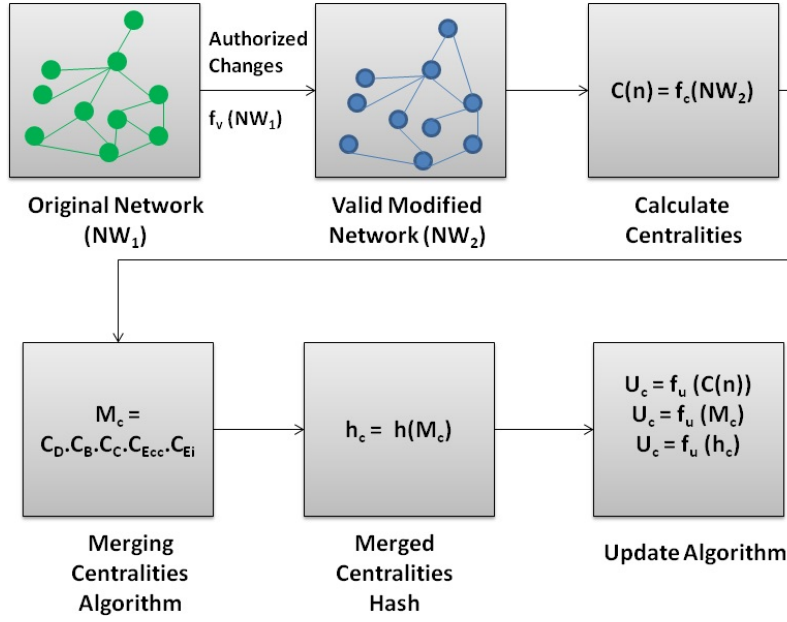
Authorized Changes

$f_v$ ($NW_1$)

$C(n) = f_c(NW_2)$

Original Network ($NW_1$)

Valid Modified Network ($NW_2$)

Calculate Centralities

$M_c = C_D.C_B.C_C.C_{Ecc}.C_{Ei}$

$h_c = h(M_c)$

$U_c = f_u (C(n))$
$U_c = f_u (M_c)$
$U_c = f_u (h_c)$

Merging Centralities Algorithm

Merged Centralities Hash

Update Algorithm